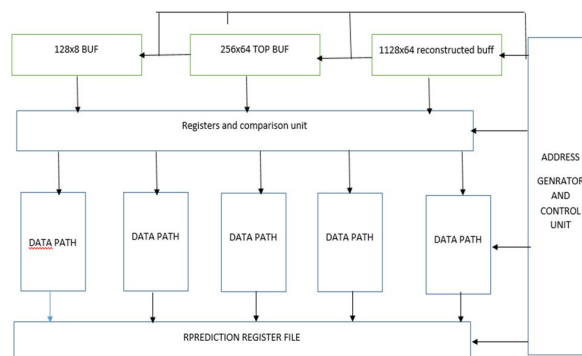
128x8 BUF

256x64 TOP BUF

1128x64 reconstructed buff

Registers and comparison unit

ADDRESS

GENRATOR AND CONTROL UNIT

DATA PATH

DATA PATH

DATA PATH

DATA PATH

DATA PATH

RPREDICTION REGISTER FILE